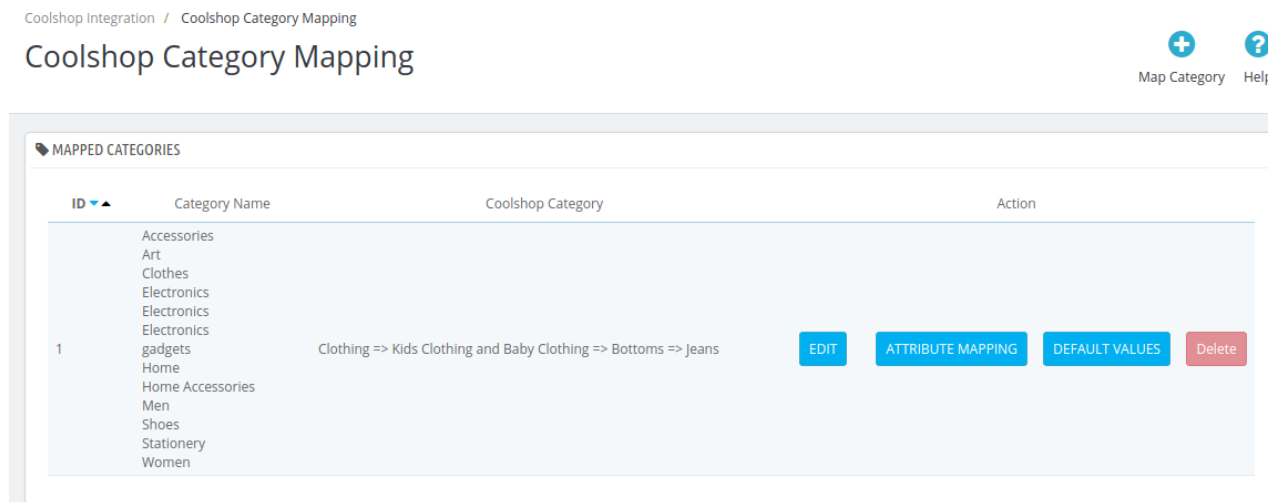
Coolshop Integration / Coolshop Category Mapping

Coolshop Category Mapping

Map Category
Help

MAPPED CATEGORIES

| ID | Category Name | Coolshop Category | Action |
|---|---|---|---|
| 1 | Accessories Art Clothes Electronics Electronics Electronics gadgets Home Home Accessories Men Shoes Stationery Women | Clothing => Kids Clothing and Baby Clothing => Bottoms => Jeans | EDIT ATTRIBUTE MAPPING DEFAULT VALUES Delete |